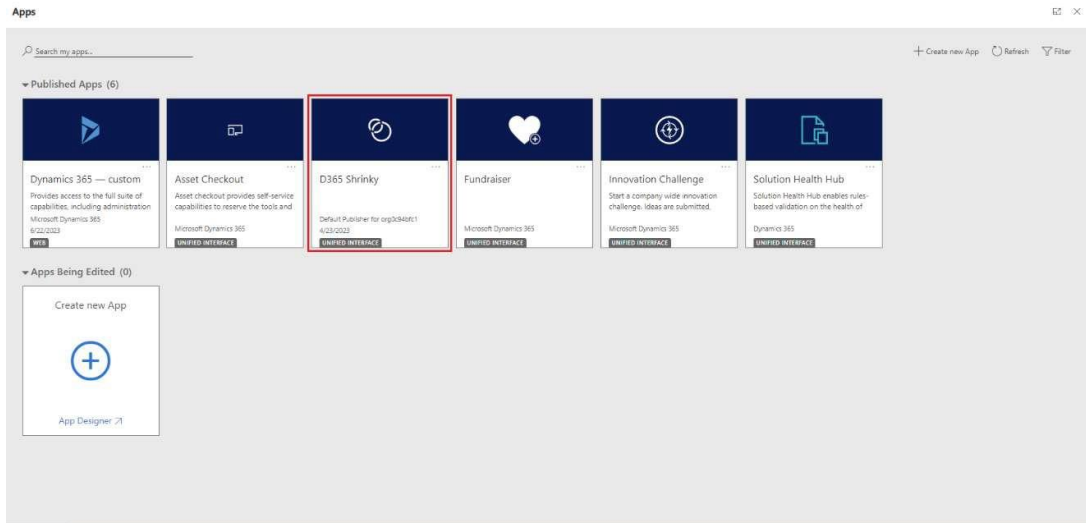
Apps

Search my apps...

+ Create new App Refresh Filter

Published Apps (6)

Dynamics 365 — custom
Provides access to the full suite of capabilities, including administration
Microsoft Dynamics 365
6/22/2023
WEB

Asset Checkout
Asset checkout provides self-service capabilities to reserve the tools and
Microsoft Dynamics 365
UNIFIED INTERFACE

D365 Shrinky
Default Publisher for org3c94bfc1
4/23/2023
UNIFIED INTERFACE

Fundraiser
Microsoft Dynamics 365
UNIFIED INTERFACE

Innovation Challenge
Start a company wide innovation challenge. Ideas are submitted.
Microsoft Dynamics 365
UNIFIED INTERFACE

Solution Health Hub
Solution Health Hub enables rules-based validation on the health of
Dynamics 365
UNIFIED INTERFACE

Apps Being Edited (0)

Create new App

App Designer